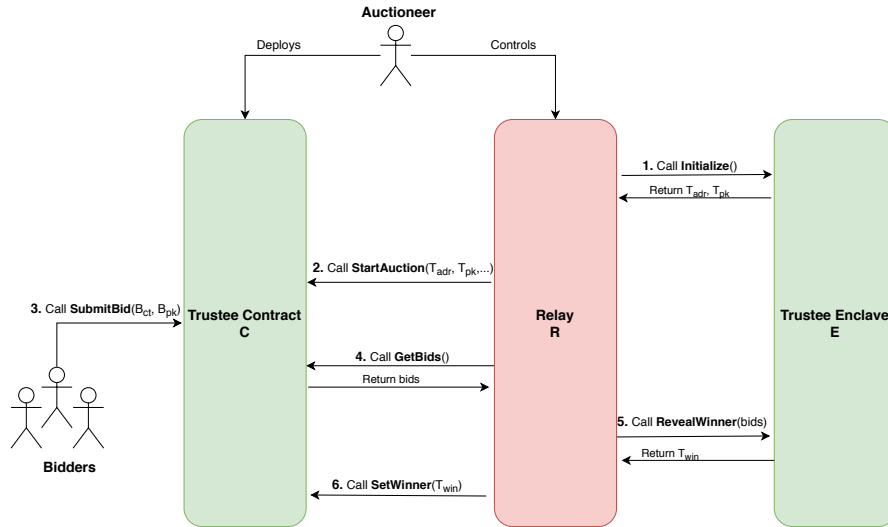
Auctioneer

Deploys

Controls

Trustee Contract
C

Relay
R

Trustee Enclave
E

1. Call Initialize()

Return $T_{adr}$, $T_{pk}$

2. Call StartAuction($T_{adr}$, $T_{pk}$,...)

3. Call SubmitBid($B_{ct}$, $B_{pk}$)

4. Call GetBids()

Return bids

5. Call RevealWinner(bids)

Return $T_{win}$

6. Call SetWinner($T_{win}$)

Bidders